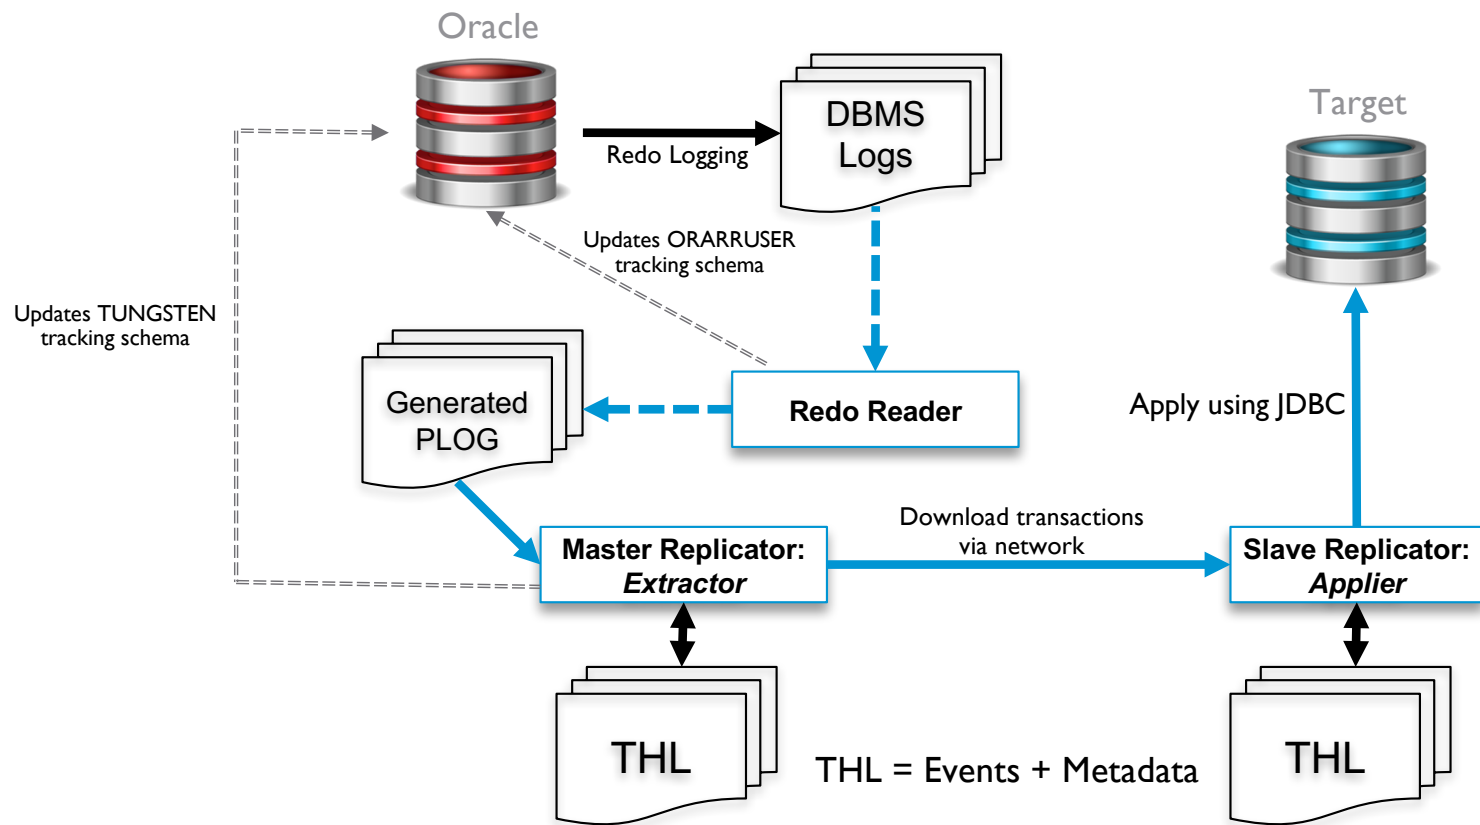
Oracle

Redo Logging

DBMS Logs

Target

Updates ORARRUSER tracking schema

Updates TUNGSTEN tracking schema

Generated PLOG

Redo Reader

Apply using JDBC

Download transactions via network

Master Replicator: *Extractor*

Slave Replicator: *Applier*

THL

THL = Events + Metadata

THL